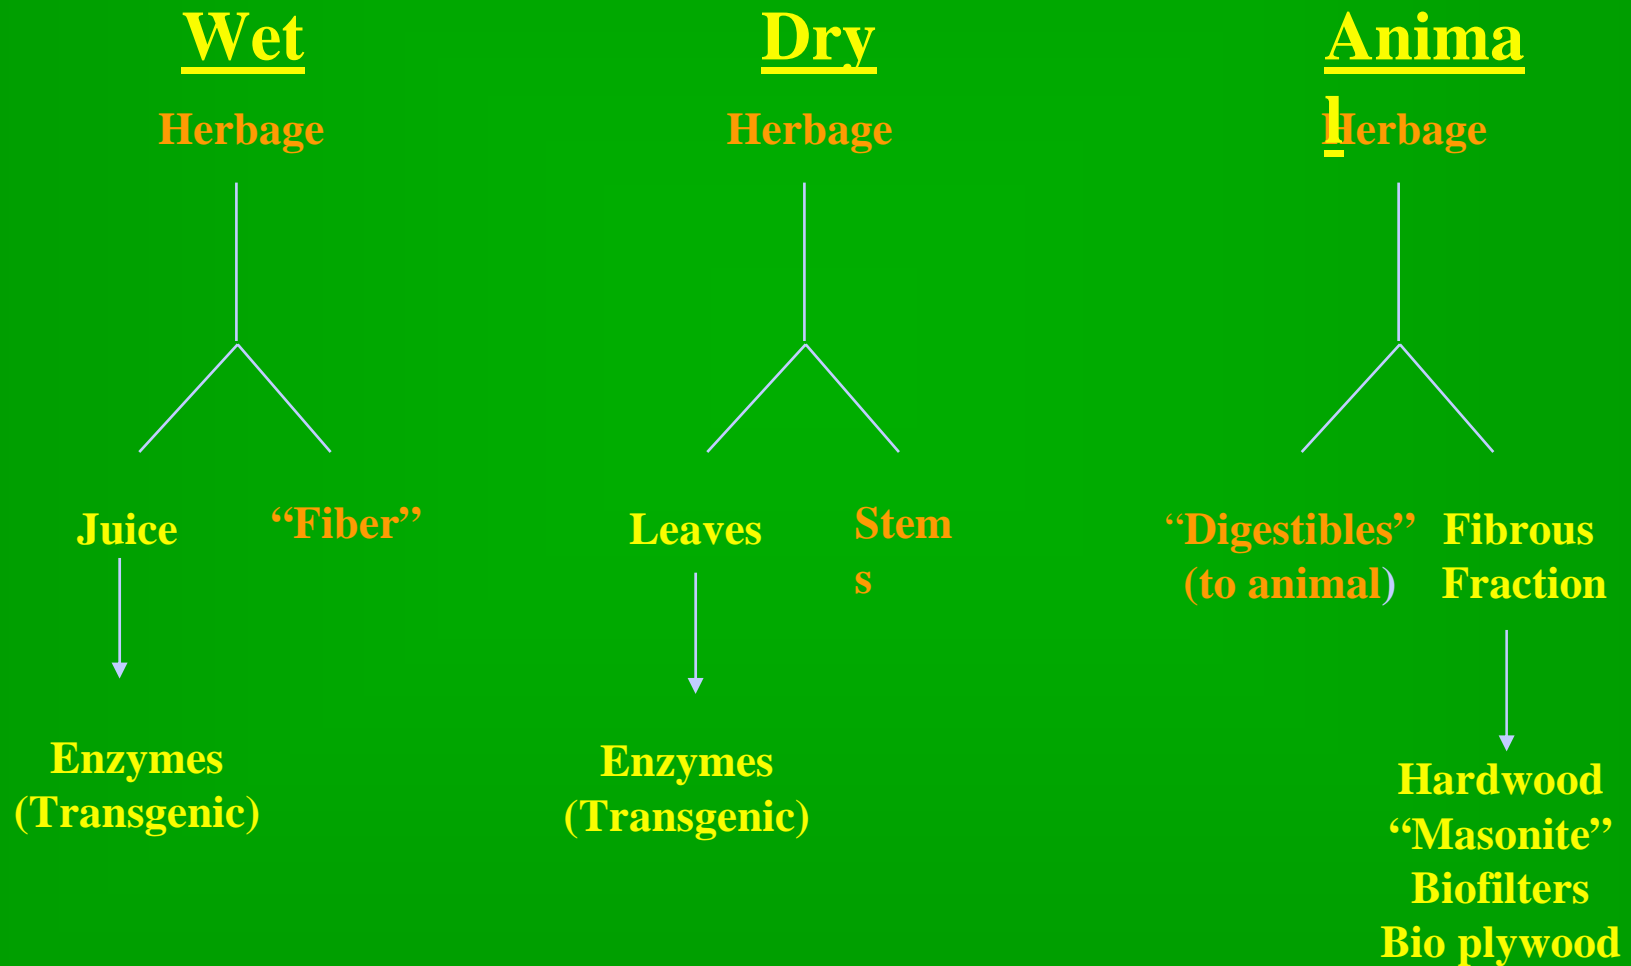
Wet

Herbage

Juice

"Fiber"

Enzymes (Transgenic)

Dry

Herbage

Leaves

Stems

Enzymes (Transgenic)

Animal

Herbage

"Digestibles" (to animal)

Fibrous Fraction

Hardwood "Masonite" Biofilters Bio plywood